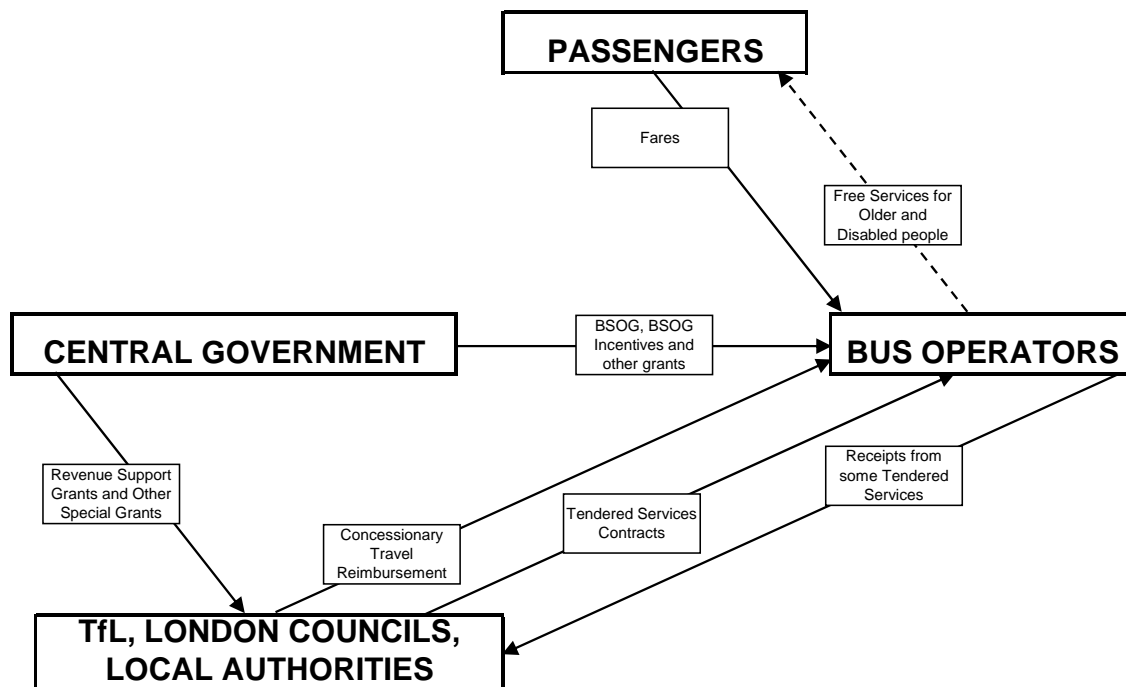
PASSENGERS

Fares

Free Services for Older and Disabled people

CENTRAL GOVERNMENT

BSOG, BSOG Incentives and other grants

BUS OPERATORS

Revenue Support Grants and Other Special Grants

Concessionary Travel Reimbursement

Tendered Services Contracts

Receipts from some Tendered Services

TfL, LONDON COUNCILS, LOCAL AUTHORITIES